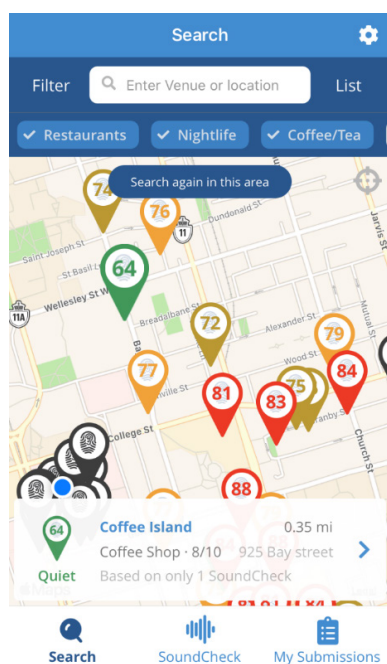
Search

Filter

Enter Venue or location

List

Restaurants

Nightlife

Coffee/Tea

Search again in this area

74

76

64

72

79

77

81

75

84

83

88

Dundonald St

Saint Joseph St

St Basil's Ln

Wellesley St W

Breadalbane St

Alexander St

Wood St

College St

Carlton St

Church St

Jarvis St

11

11A

64

Quiet

Coffee Island

0.35 mi

Coffee Shop · 8/10

925 Bay street

Based on only 1 SoundCheck

Search

SoundCheck

My Submissions